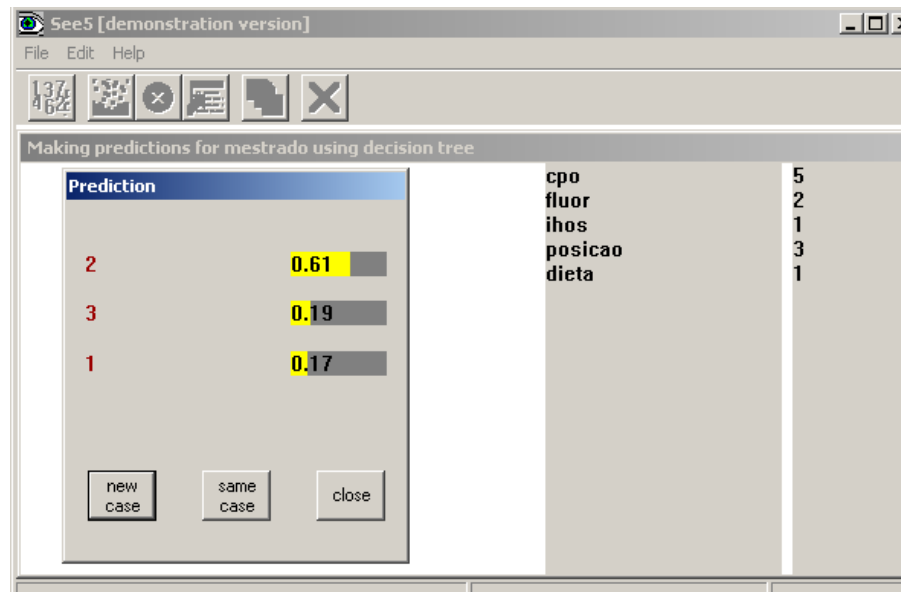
See5 [demonstration version]

File Edit Help

Making predictions for mestrado using decision tree

Prediction

2 0.61

3 0.19

1 0.17

new case

same case

close

| | |
|---|---|
| cpo | 5 |
| fluor | 2 |
| ihos | 1 |
| posicao | 3 |
| dieta | 1 |